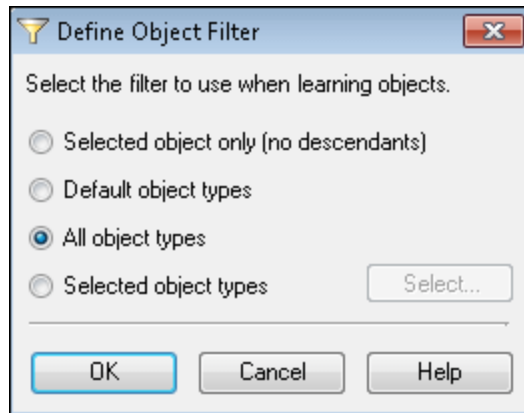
Define Object Filter

Select the filter to use when learning objects.

Selected object only (no descendants)

Default object types

All object types

Selected object types

Select...

OK

Cancel

Help